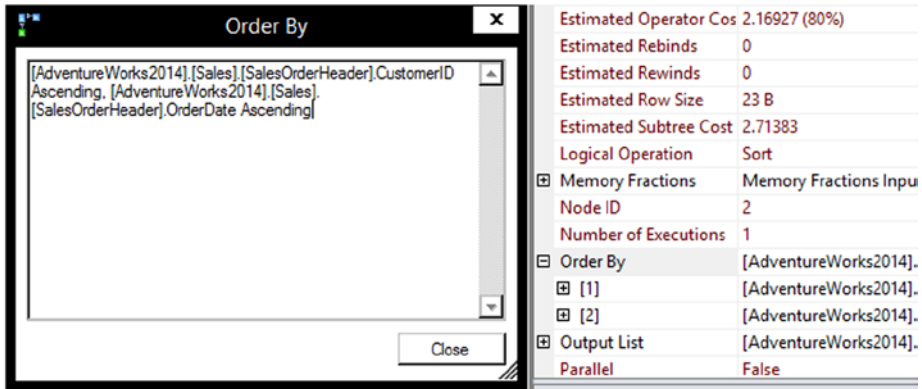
Order By

[AdventureWorks2014].[Sales].[SalesOrderHeader].CustomerID Ascending, [AdventureWorks2014].[Sales].[SalesOrderHeader].OrderDate Ascending

Close

| | |
|---|---|
| Estimated Operator Cos | 2.16927 (80%) |
| Estimated Rebinds | 0 |
| Estimated Rewinds | 0 |
| Estimated Row Size | 23 B |
| Estimated Subtree Cost | 2.71383 |
| Logical Operation | Sort |
| ⊞ Memory Fractions | Memory Fractions Inpu |
| Node ID | 2 |
| Number of Executions | 1 |
| ⊟ Order By | [AdventureWorks2014]. |
| ⊞ [1] | [AdventureWorks2014]. |
| ⊞ [2] | [AdventureWorks2014]. |
| ⊞ Output List | [AdventureWorks2014]. |
| Parallel | False |